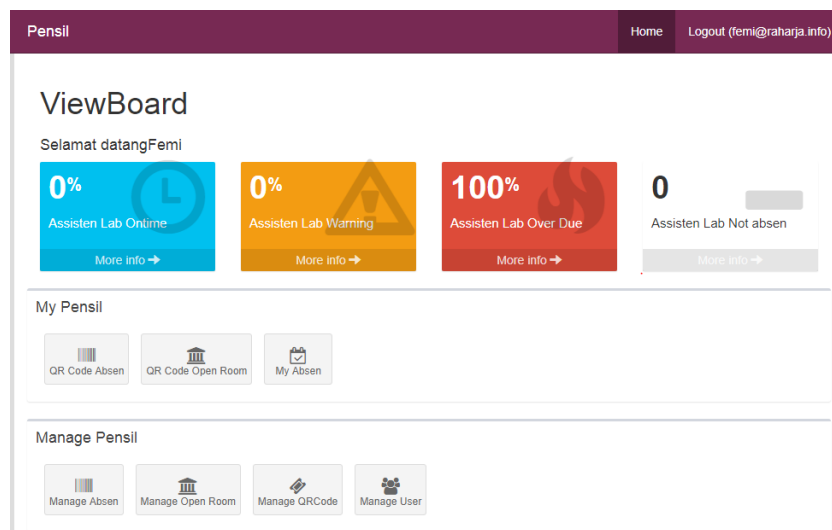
Pensil

Home

Logout (femi@raharja.info)

ViewBoard

Selamat datangFemi

0%
Assisten Lab Ontime
More info

0%
Assisten Lab Warning
More info

100%
Assisten Lab Over Due
More info

0
Assisten Lab Not absen
More info

My Pensil

QR Code Absen

QR Code Open Room

My Absen

Manage Pensil

Manage Absen

Manage Open Room

Manage QRCode

Manage User